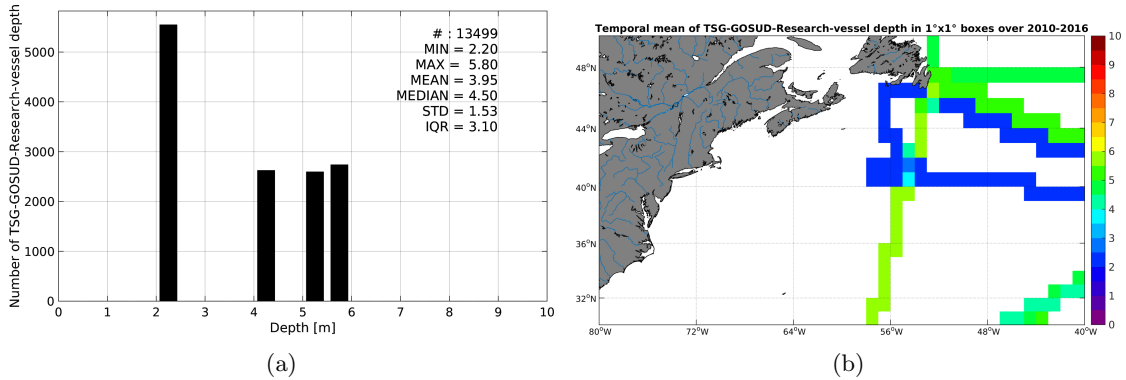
Number of TSG-GOSUD-Research-vessel depth

5000
4000
3000
2000
1000
0

# : 13499
MIN = 2.20
MAX = 5.80
MEAN = 3.95
MEDIAN = 4.50
STD = 1.53
IQR = 3.10

0 1 2 3 4 5 6 7 8 9 10
Depth [m]

(a)

Temporal mean of TSG-GOSUD-Research-vessel depth in 1°x1° boxes over 2010-2016

$48^oN$
$44^oN$
$40^oN$
$36^oN$
$32^oN$

$80^oW$ $72^oW$ $64^oW$ $56^oW$ $48^oW$ $40^oW$

10
9
8
7
6
5
4
3
2
1
0

(b)